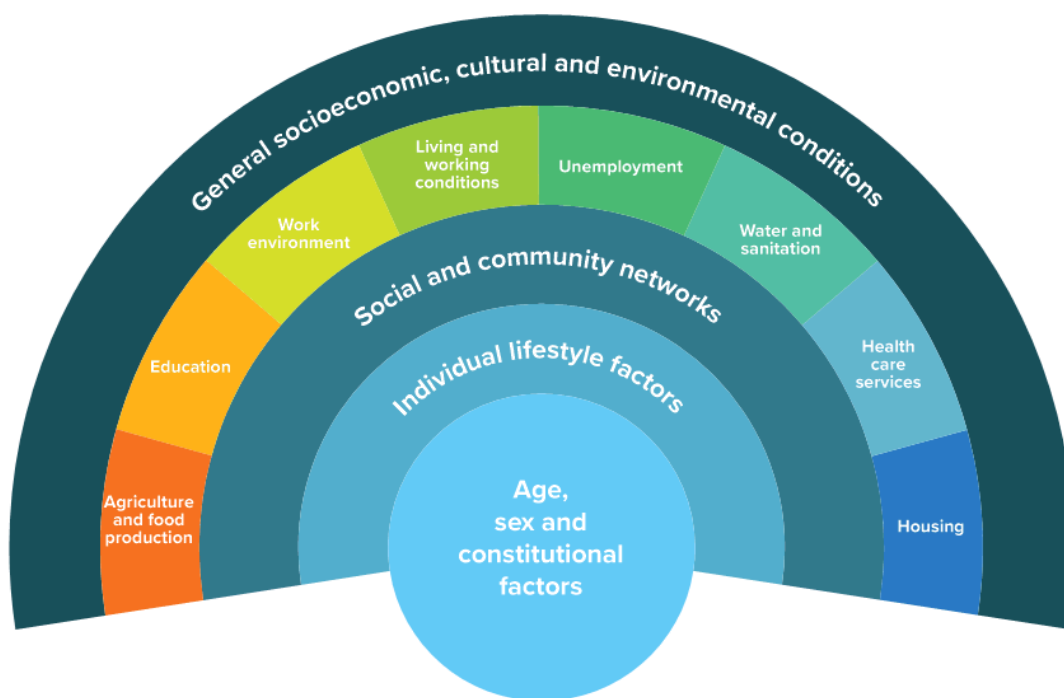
General socioeconomic, cultural and environmental conditions

Agriculture and food production

Education

Work environment

Living and working conditions

Unemployment

Water and sanitation

Health care services

Housing

Social and community networks

Individual lifestyle factors

Age, sex and constitutional factors